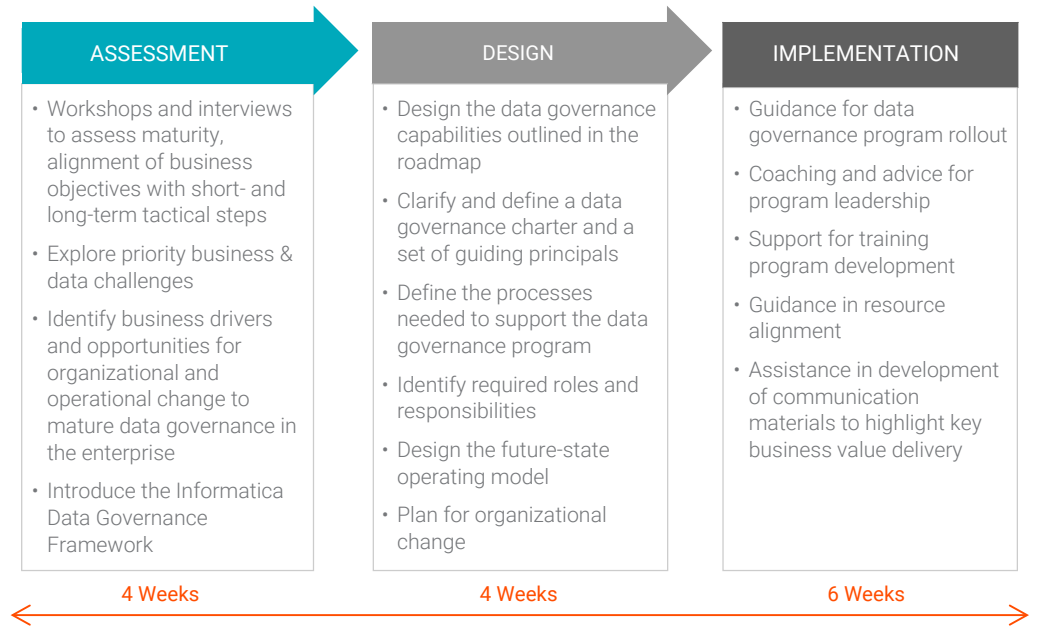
ASSESSMENT

• Workshops and interviews to assess maturity, alignment of business objectives with short- and long-term tactical steps

• Explore priority business & data challenges

• Identify business drivers and opportunities for organizational and operational change to mature data governance in the enterprise

• Introduce the Informatica Data Governance Framework

DESIGN

• Design the data governance capabilities outlined in the roadmap

• Clarify and define a data governance charter and a set of guiding principals

• Define the processes needed to support the data governance program

• Identify required roles and responsibilities

• Design the future-state operating model

• Plan for organizational change

IMPLEMENTATION

• Guidance for data governance program rollout

• Coaching and advice for program leadership

• Support for training program development

• Guidance in resource alignment

• Assistance in development of communication materials to highlight key business value delivery

4 Weeks

4 Weeks

6 Weeks